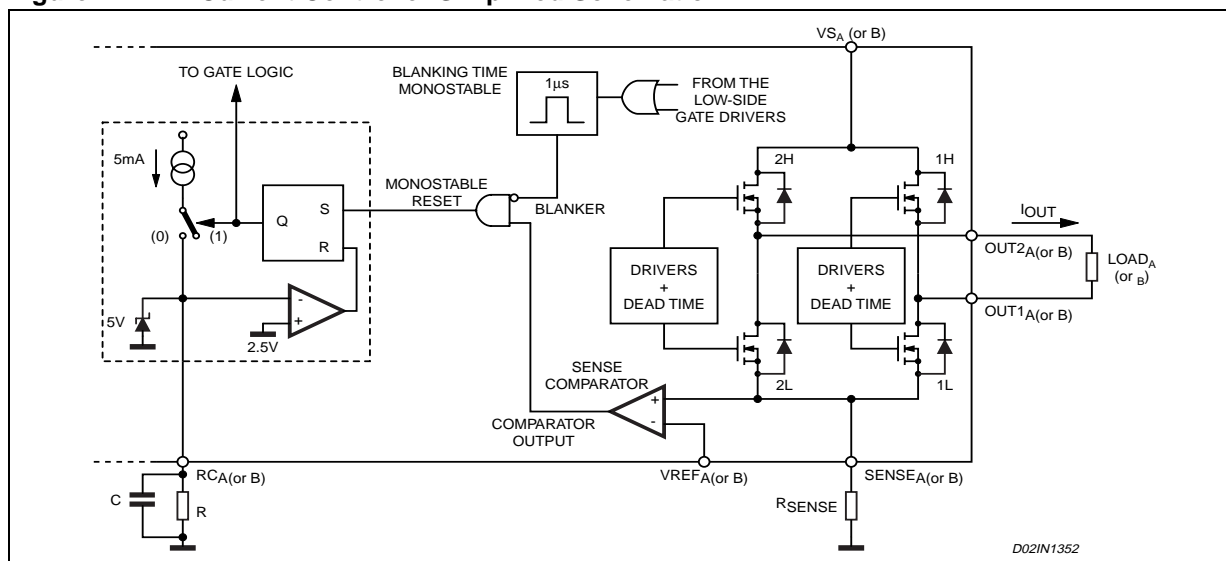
$VS_A$ (or B)

TO GATE LOGIC

BLANKING TIME MONOSTABLE

1µs

FROM THE LOW-SIDE GATE DRIVERS

5mA

Q

S

R

(0)

(1)

MONOSTABLE RESET

BLANKER

2H

1H

$I_{OUT}$

DRIVERS + DEAD TIME

DRIVERS + DEAD TIME

$OUT2_{A(or\ B)}$

$LOAD_A$ (or $_B$)

$OUT1_{A(or\ B)}$

5V

-

+

2.5V

SENSE COMPARATOR

2L

1L

+

-

COMPARATOR OUTPUT

$RC_{A(or\ B)}$

$VREF_{A(or\ B)}$

$SENSE_{A(or\ B)}$

C

R

$R_{SENSE}$

D02IN1352